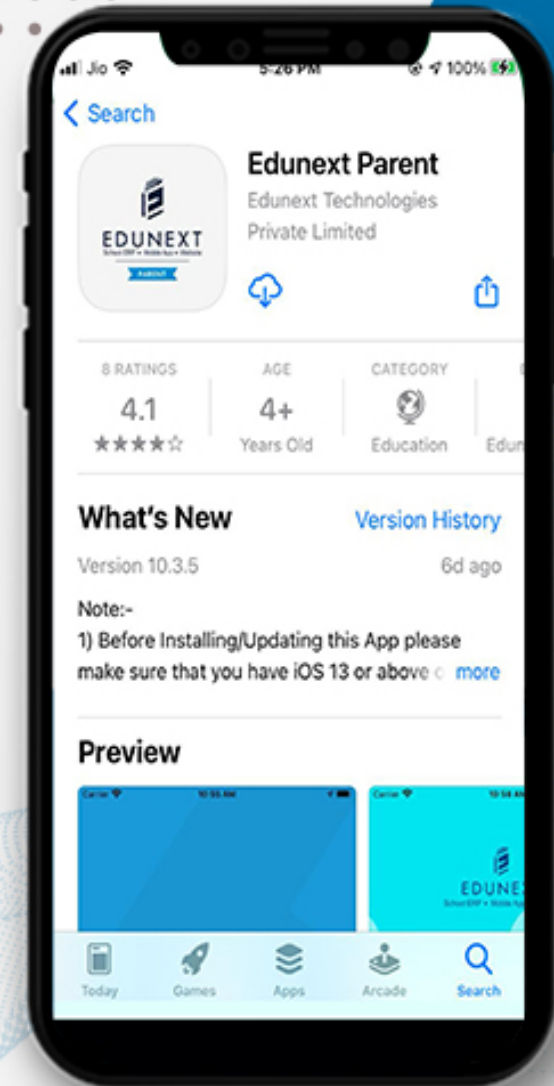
Jio
5:26 PM
100%

< Search

EDUNEXT
School ERP + Mobile App + Website
PARENT

Edunext Parent
Edunext Technologies Private Limited

8 RATINGS
4.1
★★★★☆

AGE
4+
Years Old

CATEGORY
Education

Edun

What's New
Version History

Version 10.3.5
6d ago

Note:-
1) Before Installing/Updating this App please make sure that you have iOS 13 or above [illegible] more

Preview

Carrier
10:55 AM

Carrier
10:54 AM

EDUNE
School ERP + Mobile App

Today
Games
Apps
Arcade
Search